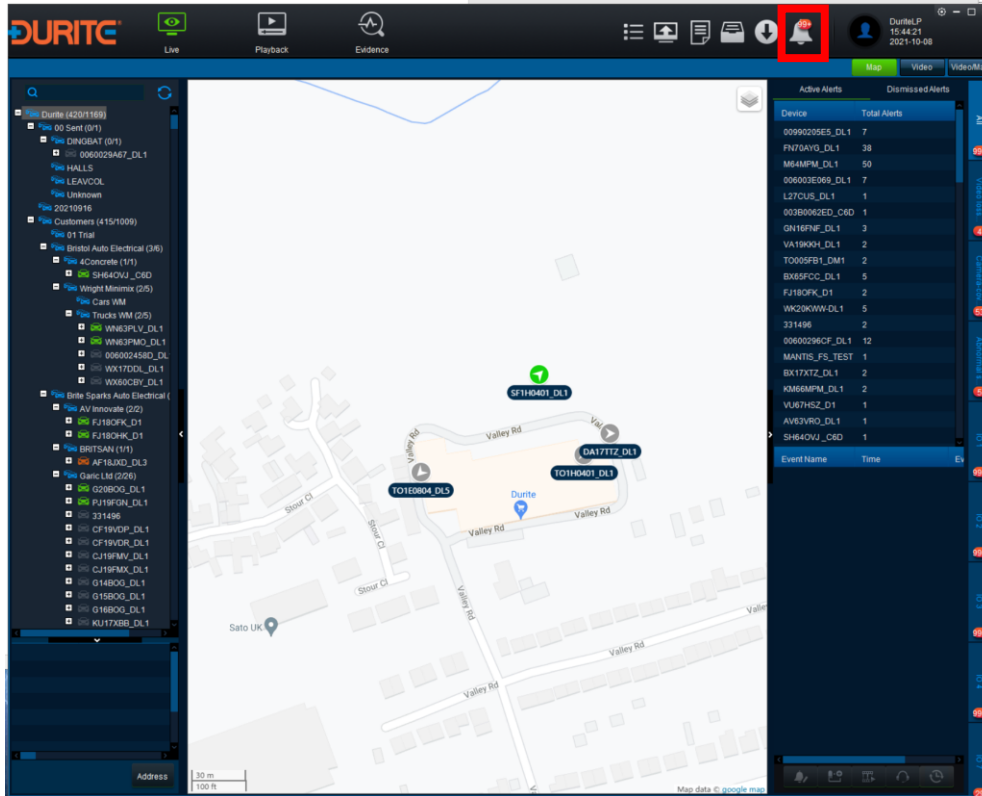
DURITE

Live

Playback

Evidence

99+

DuriteLP
15:44:21
2021-10-08

Map

Video

Video/Ma

Durite (420/1169)
00 Sent (0/1)
DINGBAT (0/1)
0060029A67_DL1
HALLS
LEAVCOL
Unknown
20210916
Customers (415/1009)
01 Trial
Bristol Auto Electrical (3/6)
4Concrete (1/1)
SH64OVJ _C6D
Wright Minimix (2/5)
Cars WM
Trucks WM (2/5)
WN63PLV_DL1
WN63PMO_DL1
006002458D_DL
WX17DDL_DL1
WX60CBY_DL1
Brite Sparks Auto Electrical (
AV Innovate (2/2)
FJ18OFK_D1
FJ18OHK_DL1
BRITSAN (1/1)
AF18JXD_DL3
Garic Ltd (2/26)
G20BOG_DL1
PJ19FGN_DL1
331496
CF19VDP_DL1
CF19VDR_DL1
CJ19FMV_DL1
CJ19FMX_DL1
G14BOG_DL1
G15BOG_DL1
G16BOG_DL1
KU17XBB_DL1

Address

SF1H0401_DL1
Valley Rd
DA17TTZ_DL1
TO1H0401_DL1
TO1E0804_DL5
Durite
Valley Rd
Valley Rd
Stour Cl
Stour Cl
Stour Cl
Valley Rd
Valley Rd
Valley Rd
Sato UK
30 m
100 ft
Map data © google map

Active Alerts
Dismissed Alerts

| Device | Total Alerts |
|---|---|
| 00990205E5_DL1 | 7 |
| FN70AYG_DL1 | 38 |
| M64MPM_DL1 | 50 |
| 006003E069_DL1 | 7 |
| L27CUS_DL1 | 1 |
| 003B0062ED_C6D | 1 |
| GN16FNF_DL1 | 3 |
| VA19KKH_DL1 | 2 |
| TO005FB1_DM1 | 2 |
| BX65FCC_DL1 | 5 |
| FJ18OFK_D1 | 2 |
| WK20KWW-DL1 | 5 |
| 331496 | 2 |
| 00600296CF_DL1 | 12 |
| MANTIS_FS_TEST | 1 |
| BX17XTZ_DL1 | 2 |
| KM66MPM_DL1 | 2 |
| VU67HSZ_D1 | 1 |
| AV63VRO_DL1 | 1 |
| SH64OVJ _C6D | 1 |

Event Name
Time
Ev

All
99
Video loss
4
Camera cov
52
Abnormal s
5
IO 1
99
IO 2
99
IO 3
99
IO 4
99
IO 5